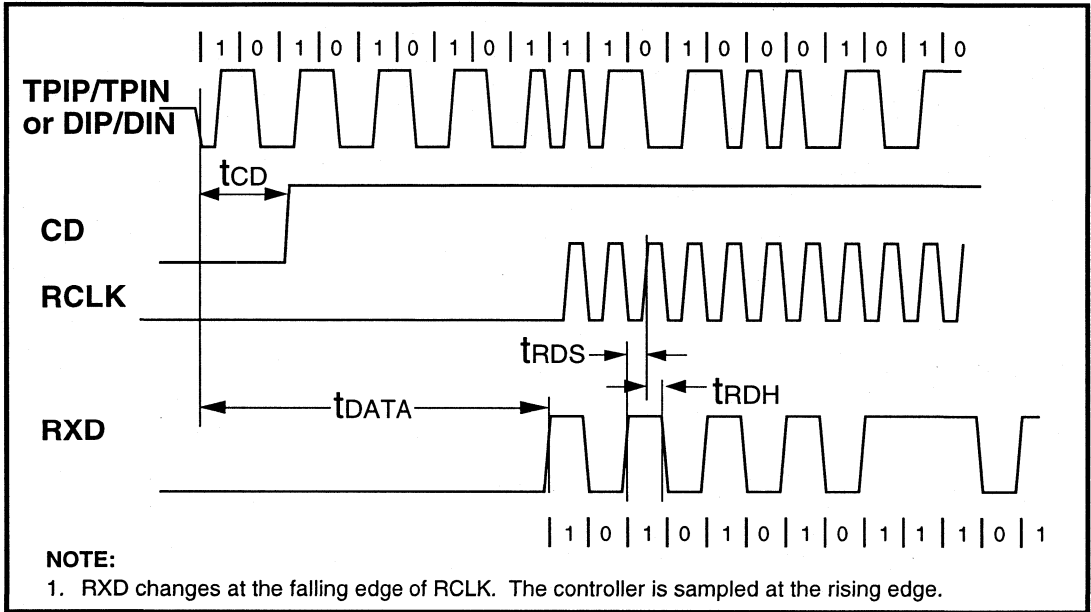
| 1 | 0 | 1 | 0 | 1 | 0 | 1 | 0 | 1 | 1 | 1 | 0 | 1 | 0 | 0 | 0 | 1 | 0 | 1 | 0

TPIP/TPIN or DIP/DIN

$t_{CD}$

CD

RCLK

$t_{RDS}$

$t_{RDH}$

$t_{DATA}$

RXD

| 1 | 0 | 1 | 0 | 1 | 0 | 1 | 0 | 1 | 1 | 1 | 0 | 1

NOTE:

1. RXD changes at the falling edge of RCLK. The controller is sampled at the rising edge.